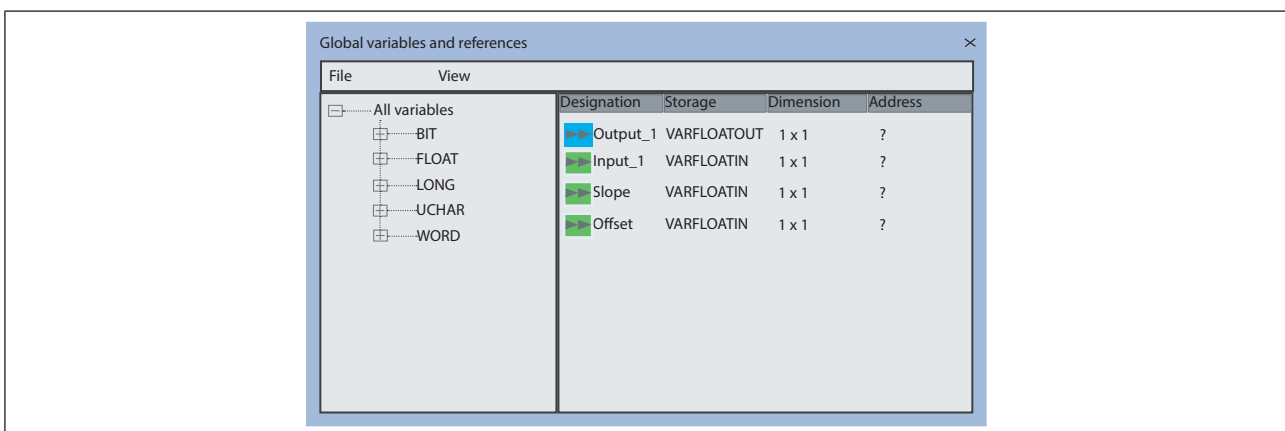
Global variables and references ×

File View

All variables
BIT
FLOAT
LONG
UCHAR
WORD

| Designation | Storage | Dimension | Address |
|---|---|---|---|
| Output_1 | VARFLOATOUT | 1 x 1 | ? |
| Input_1 | VARFLOATIN | 1 x 1 | ? |
| Slope | VARFLOATIN | 1 x 1 | ? |
| Offset | VARFLOATIN | 1 x 1 | ? |